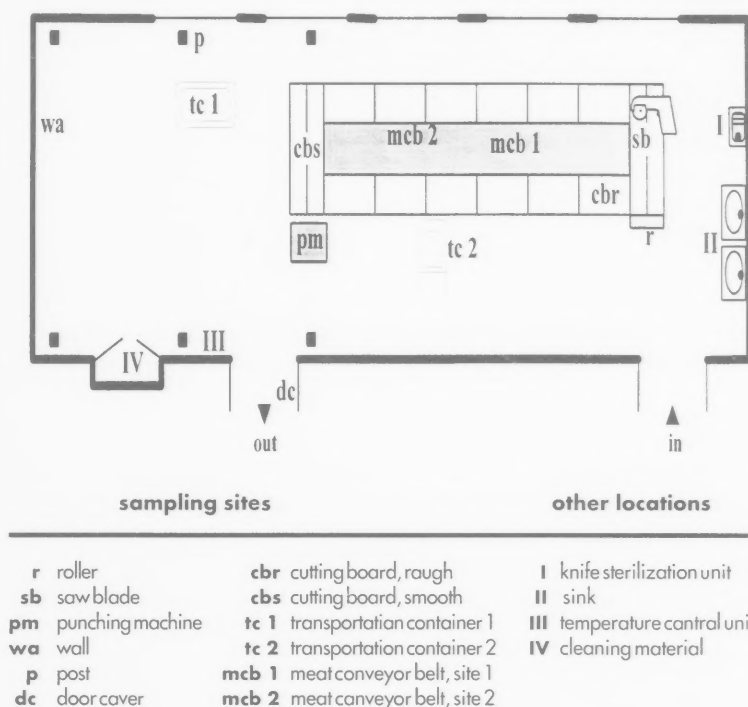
p

tc 1

wa

cbs

mcb 2

mcb 1

sb

I

cbr

pm

tc 2

r

II

IV

III

dc

out

in

sampling sites

other locations

r roller
sb saw blade
pm punching machine
wa wall
p post
dc door caver

cbr cutting board, raugh
cbs cutting board, smooth
tc 1 transportation container 1
tc 2 transportation container 2
mcb 1 meat conveyor belt, site 1
mcb 2 meat canveyor belt, site 2

I knife sterilization unit
II sink
III temperature cantral uni
IV cleaning material